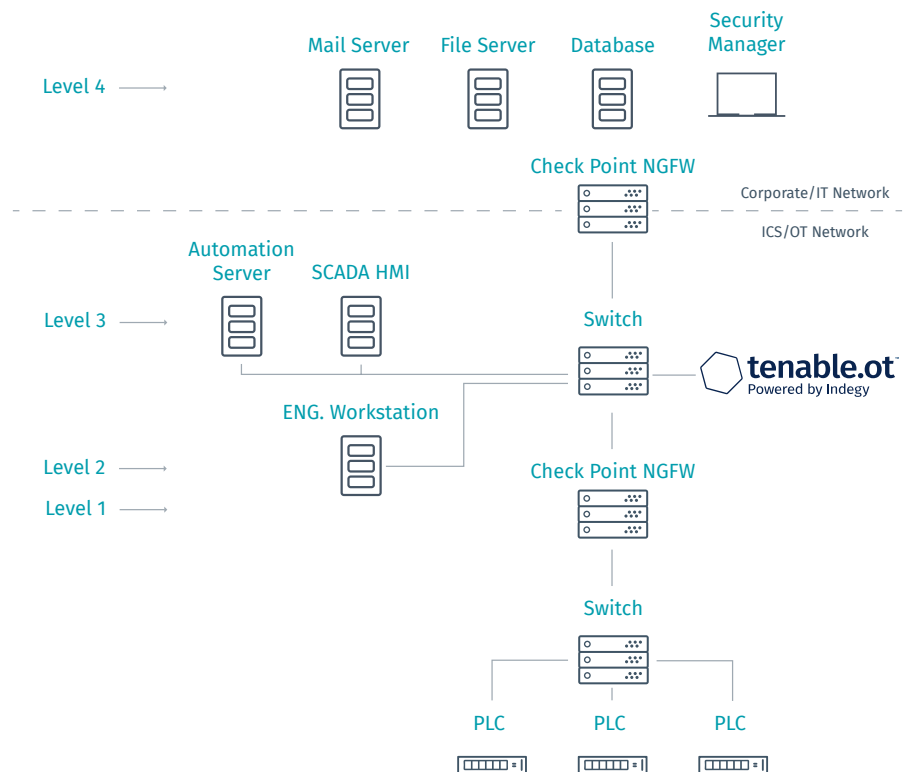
Mail Server File Server Database Security Manager

Level 4

Check Point NGFW

Corporate/IT Network

ICS/OT Network

Automation Server SCADA HMI

Level 3

Switch

tenable.ot
Powered by Indegy

ENG. Workstation

Level 2

Level 1

Check Point NGFW

Switch

PLC PLC PLC